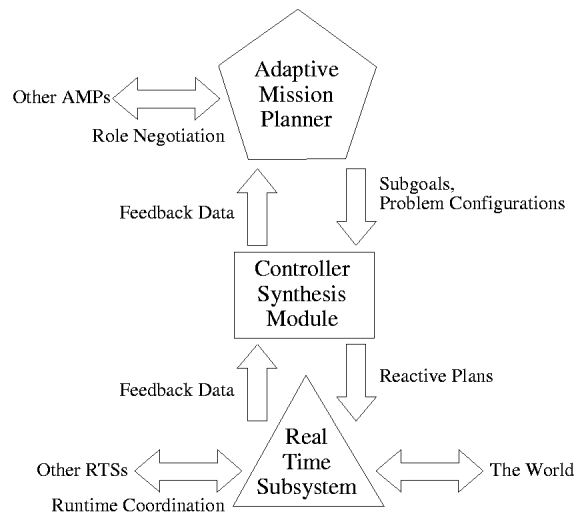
Adaptive Mission Planner

Other AMPs

Role Negotiation

Feedback Data

Subgoals, Problem Configurations

Controller Synthesis Module

Feedback Data

Reactive Plans

Real Time Subsystem

Other RTSs

Runtime Coordination

The World